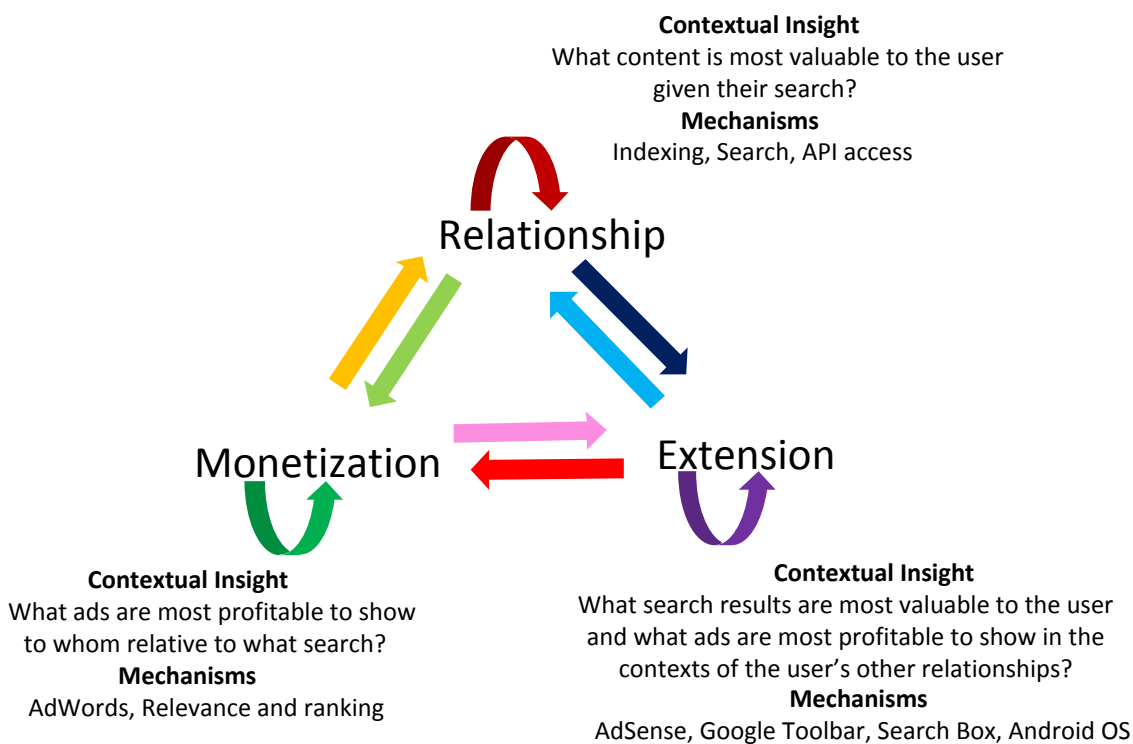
**Contextual Insight**
What content is most valuable to the user given their search?
**Mechanisms**
Indexing, Search, API access

Relationship

Monetization

Extension

**Contextual Insight**
What ads are most profitable to show to whom relative to what search?
**Mechanisms**
AdWords, Relevance and ranking

**Contextual Insight**
What search results are most valuable to the user and what ads are most profitable to show in the contexts of the user's other relationships?
**Mechanisms**
AdSense, Google Toolbar, Search Box, Android OS